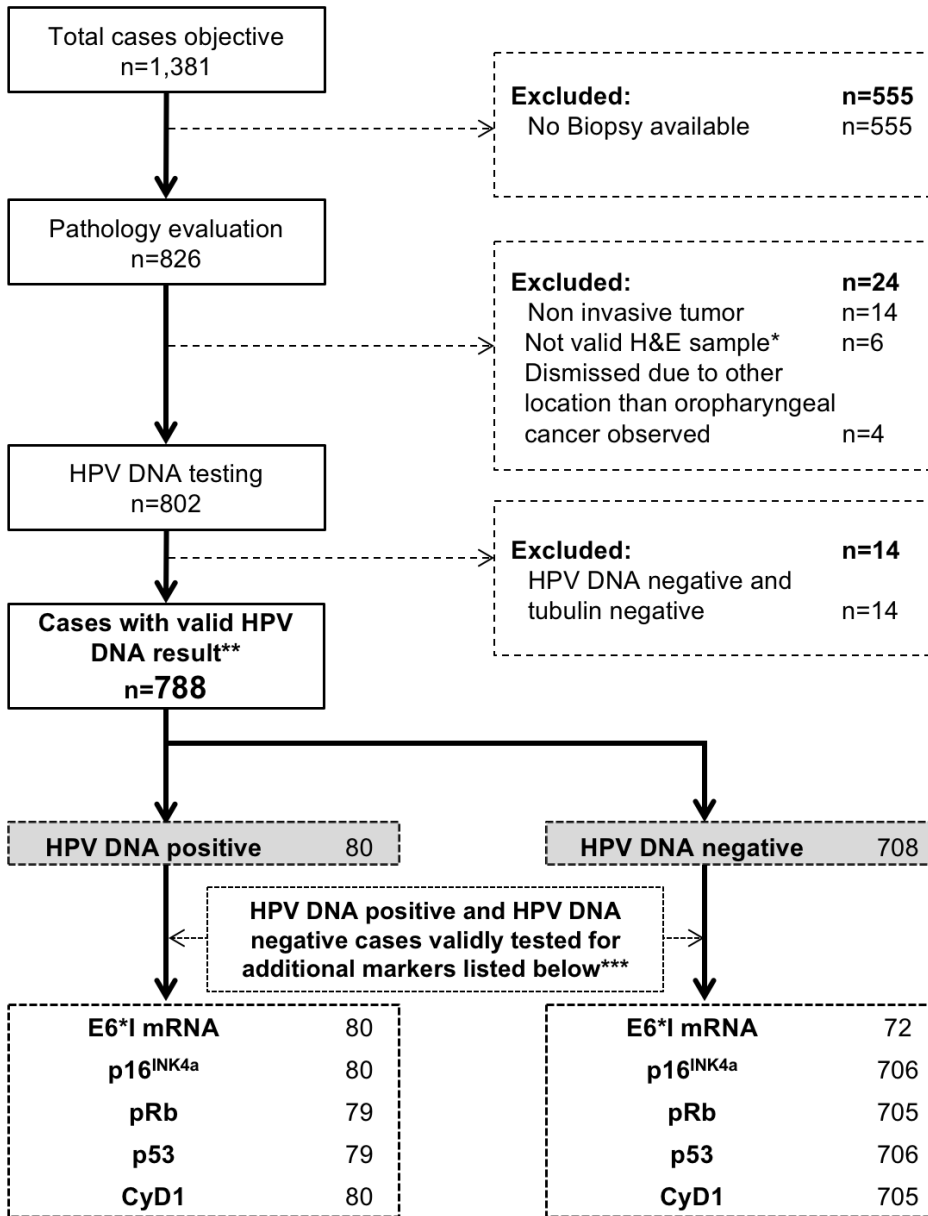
Total cases objective
n=1,381

Excluded: n=555
No Biopsy available n=555

Pathology evaluation
n=826

Excluded: n=24
Non invasive tumor n=14
Not valid H&E sample* n=6
Dismissed due to other location than oropharyngeal cancer observed n=4

HPV DNA testing
n=802

Excluded: n=14
HPV DNA negative and tubulin negative n=14

Cases with valid HPV DNA result**
n=788

HPV DNA positive 80

HPV DNA negative 708

HPV DNA positive and HPV DNA negative cases validly tested for additional markers listed below***

| | |
|---|---|
| E6*I mRNA | 80 |
| p16$^{INK4a}$ | 80 |
| pRb | 79 |
| p53 | 79 |
| CyD1 | 80 |

| | |
|---|---|
| E6*I mRNA | 72 |
| p16$^{INK4a}$ | 706 |
| pRb | 705 |
| p53 | 706 |
| CyD1 | 705 |